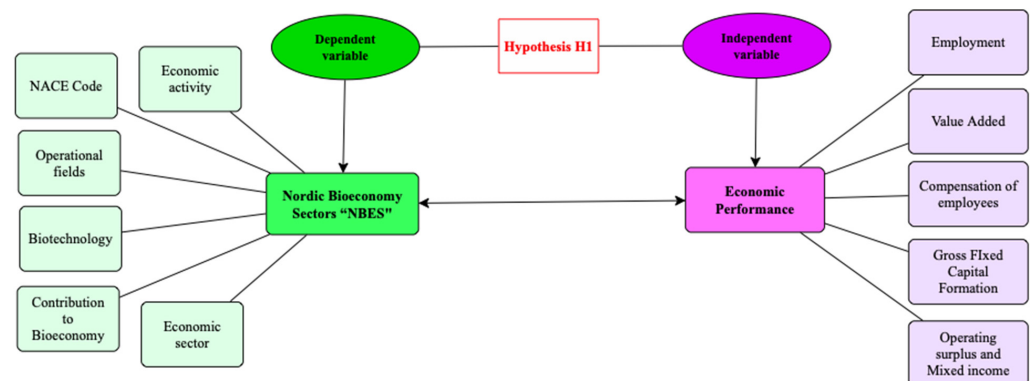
Dependent variable

Hypothesis H1

Independent variable

NACE Code

Economic activity

Operational fields

Biotechnology

Contribution to Bioeconomy

Economic sector

Nordic Bioeconomy Sectors "NBES"

Economic Performance

Employment

Value Added

Compensation of employees

Gross FIxed Capital Formation

Operating surplus and Mixed income